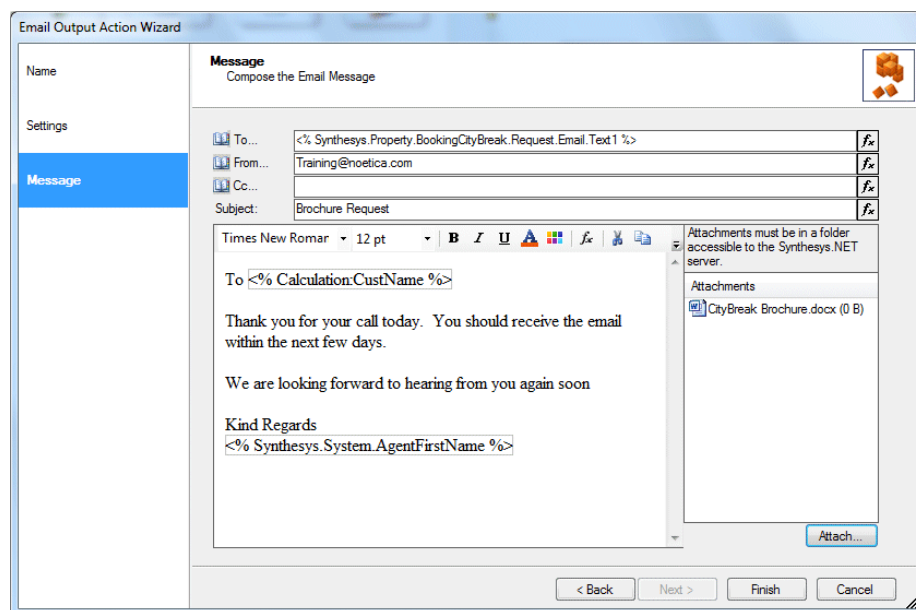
Email Output Action Wizard

Name

Settings

Message

Message
Compose the Email Message

To...
<% Synthesys.Property.BookingCityBreak.Request.Email.Text1 %>
$f_x$

From...
Training@noetica.com
$f_x$

Cc...
$f_x$

Subject:
Brochure Request
$f_x$

Times New Romar
12 pt
B I U A
$f_x$

To <% Calculation:CustName %>

Thank you for your call today. You should receive the email within the next few days.

We are looking forward to hearing from you again soon

Kind Regards
<% Synthesys.System.AgentFirstName %>

Attachments must be in a folder accessible to the Synthesys.NET server.

Attachments

CityBreak Brochure.docx (0 B)

Attach...

< Back
Next >
Finish
Cancel